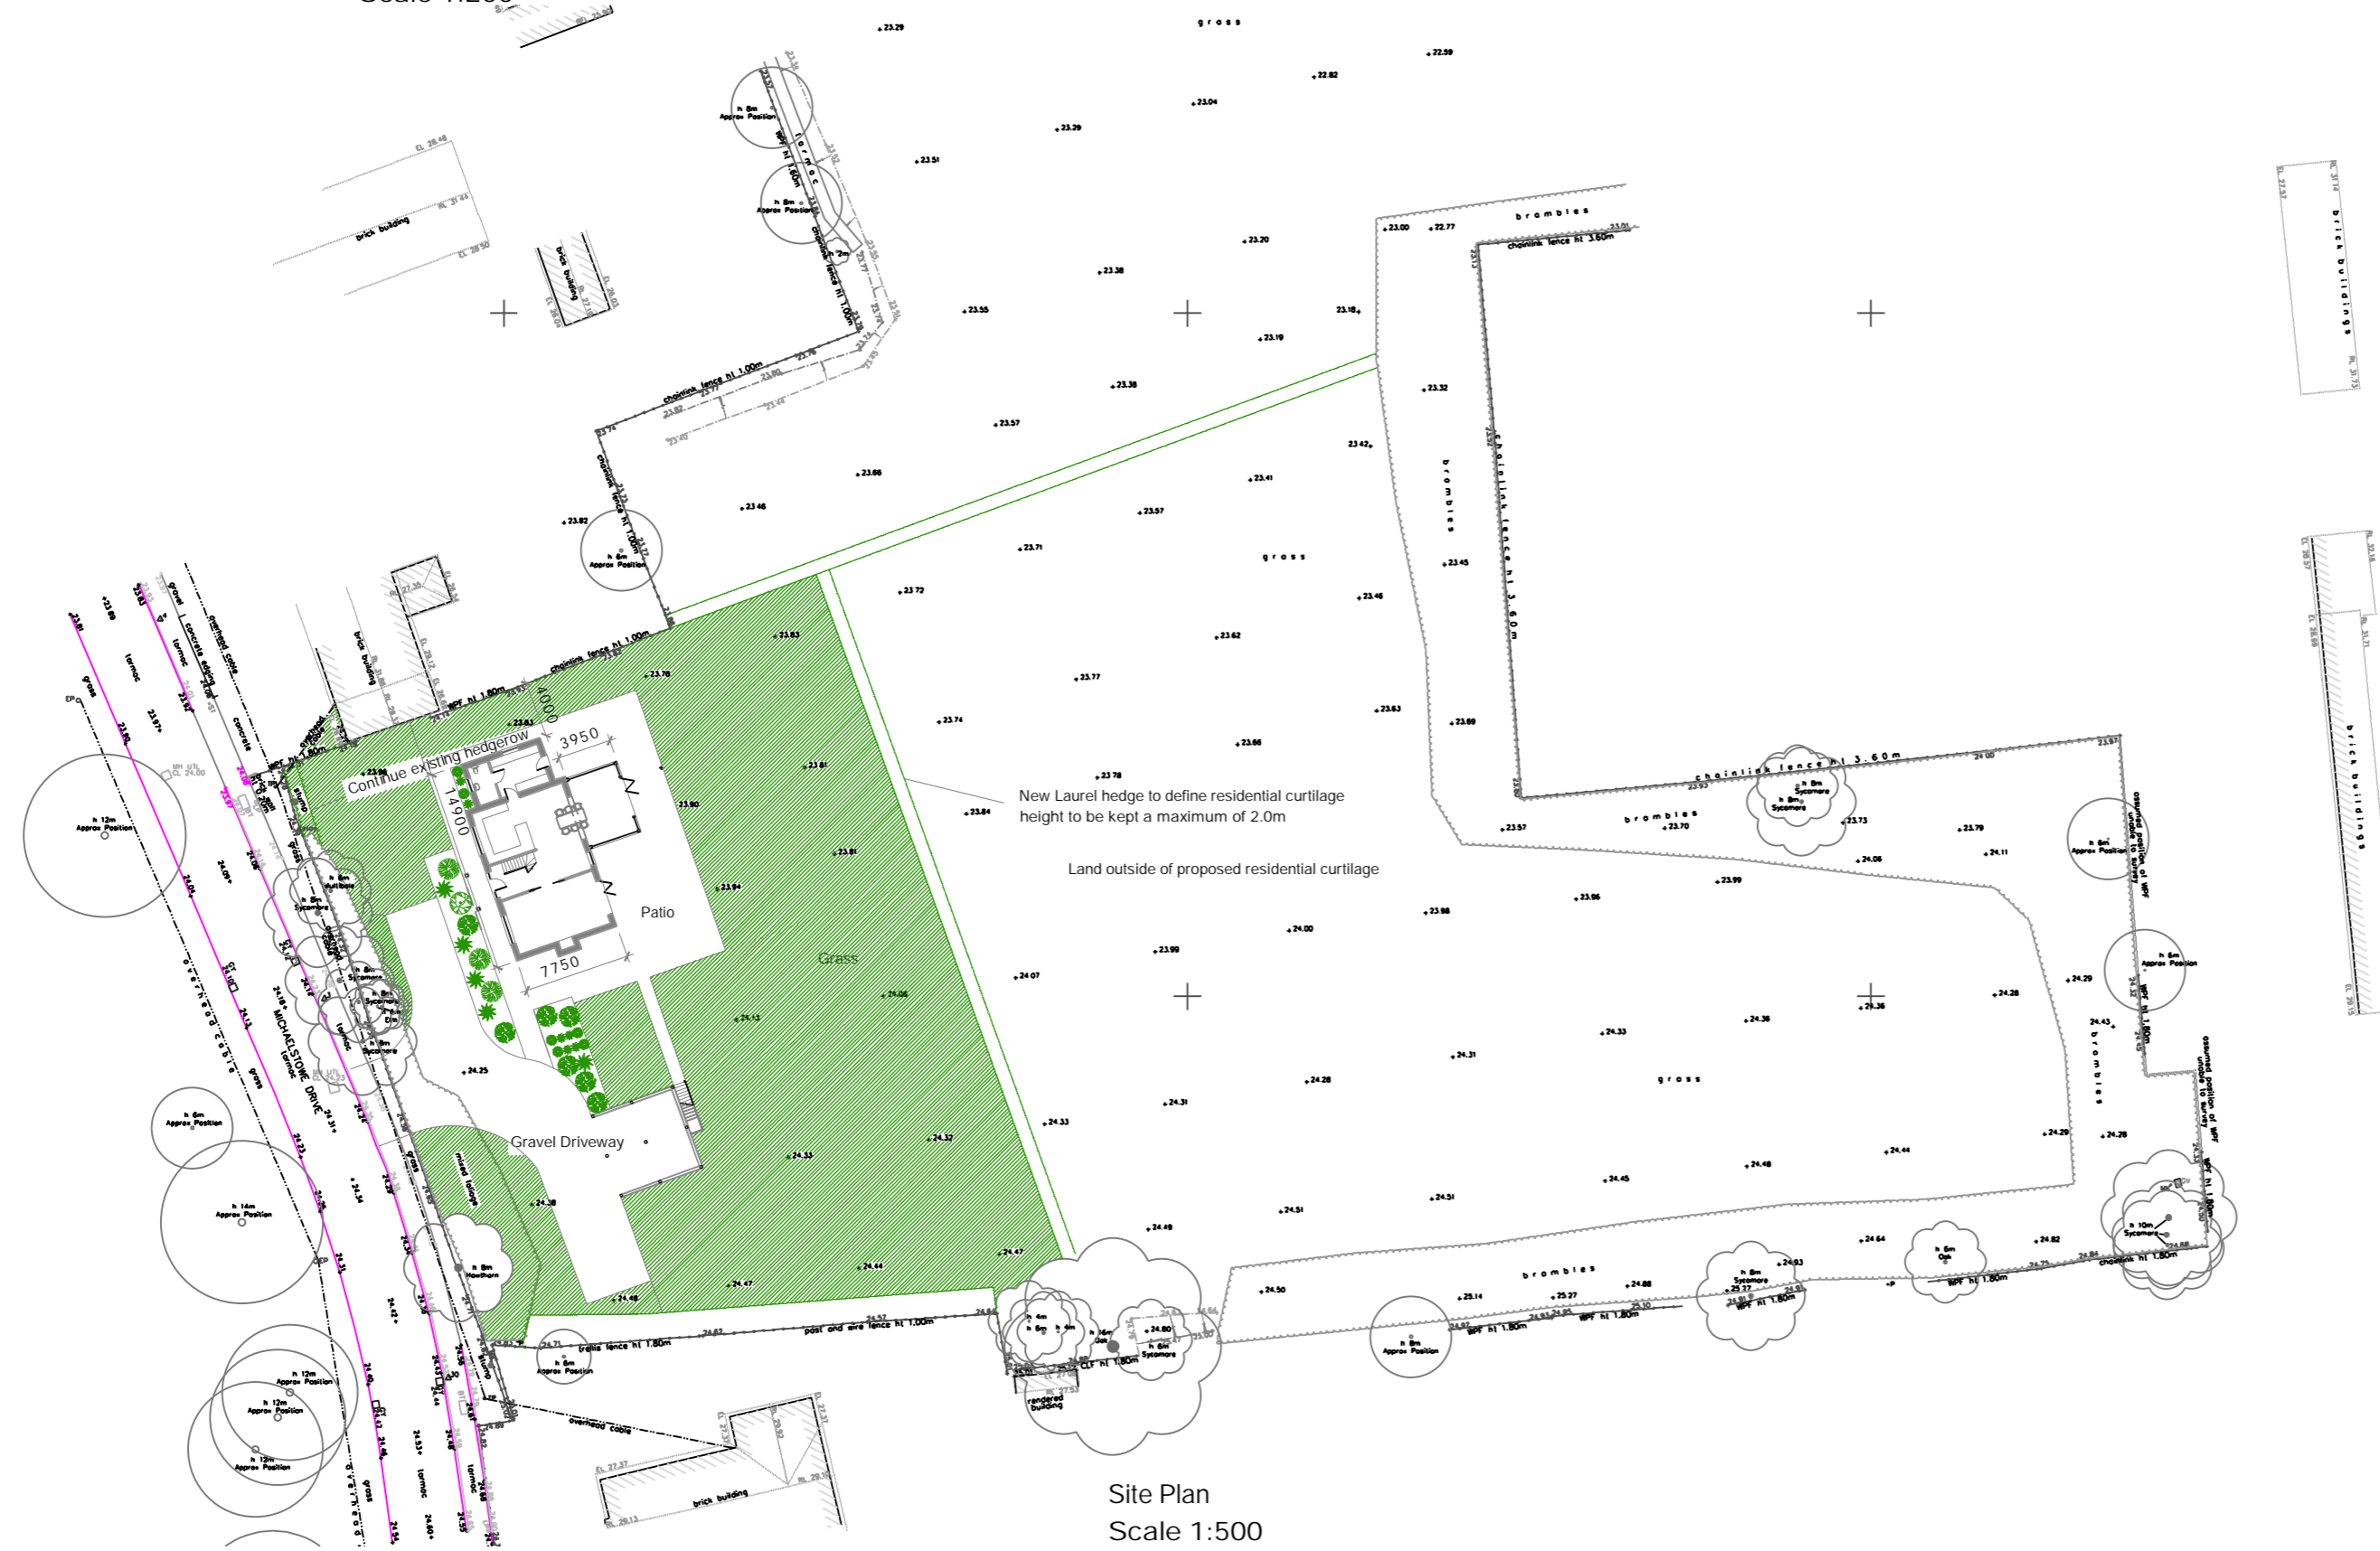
Continue existing hedgerow

3950

4000

14900

7750

Patio

Grass

Gravel Driveway

New Laurel hedge to define residential curtilage height to be kept a maximum of 2.0m

Land outside of proposed residential curtilage

MICHAELSTOWE DRIVE

brick building

chainlink fence ht 3.60m

brambles

grass

chainlink fence ht 1.00m

post and wire fence ht 1.00m

trellis fence ht 1.80m

overhead cable

tarmac

h 12m Approx Position

h 14m Approx Position

h 6m Approx Position

h 8m Approx Position

h 8m Sycamore

h 10m Sycamore

h 6m Oak

h 8m Hawthorn

rendered building

+23.29 +22.59 +22.82 +23.04 +23.29 +23.51 +23.00 +22.77 +23.20 +23.38 +23.55 +23.18 +23.19 +23.36 +23.32 +23.57 +23.42 +23.68 +23.41 +23.46 +23.57 +23.82 +23.71 +23.45 +23.72 +23.46 +23.62 +23.83 +23.77 +23.78 +23.63 +23.74 +23.69 +23.66 +23.81 +23.78 +23.84 +23.80 +23.57 +23.70 +23.73 +23.79 +23.81 +24.06 +24.11 +23.94 +23.99 +23.96 +23.98 +24.00 +23.99 +24.07 +24.06 +24.12 +24.28 +24.29 +24.33 +24.36 +24.31 +24.25 +24.28 +24.31 +24.33 +24.32 +24.33 +24.29 +24.28 +24.44 +24.48 +24.45 +24.51 +24.51 +24.38 +24.49 +24.47 +24.44 +24.64 +24.82 +24.93 +24.50 +25.14 +25.27 +24.88 +24.47 +24.48 +24.80

Site Plan
Scale 1:500